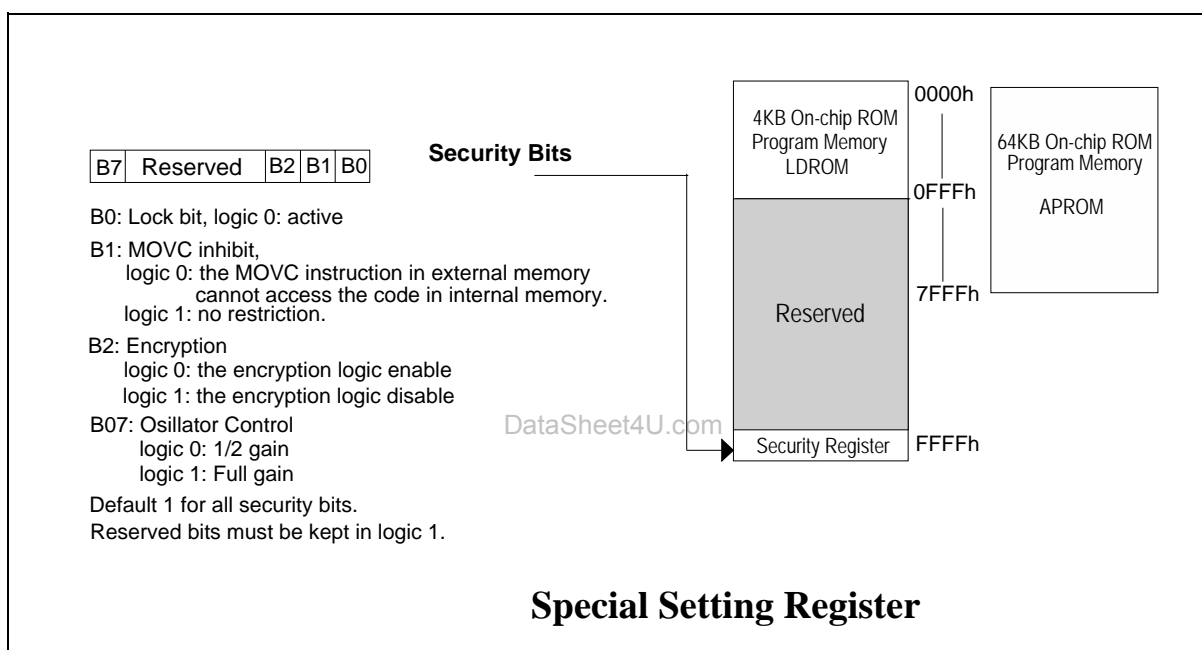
| B7 | Reserved | B2 | B1 | B0 |
|---|---|---|---|---|

Security Bits

B0: Lock bit, logic 0: active

B1: MOVC inhibit,
logic 0: the MOVC instruction in external memory cannot access the code in internal memory.
logic 1: no restriction.

B2: Encryption
logic 0: the encryption logic enable
logic 1: the encryption logic disable

B07: Osillator Control
logic 0: 1/2 gain
logic 1: Full gain

Default 1 for all security bits.
Reserved bits must be kept in logic 1.

4KB On-chip ROM Program Memory LDROM

0000h

0FFFh

7FFFh

Reserved

Security Register

FFFFh

64KB On-chip ROM Program Memory

APROM

DataSheet4U.com

Special Setting Register